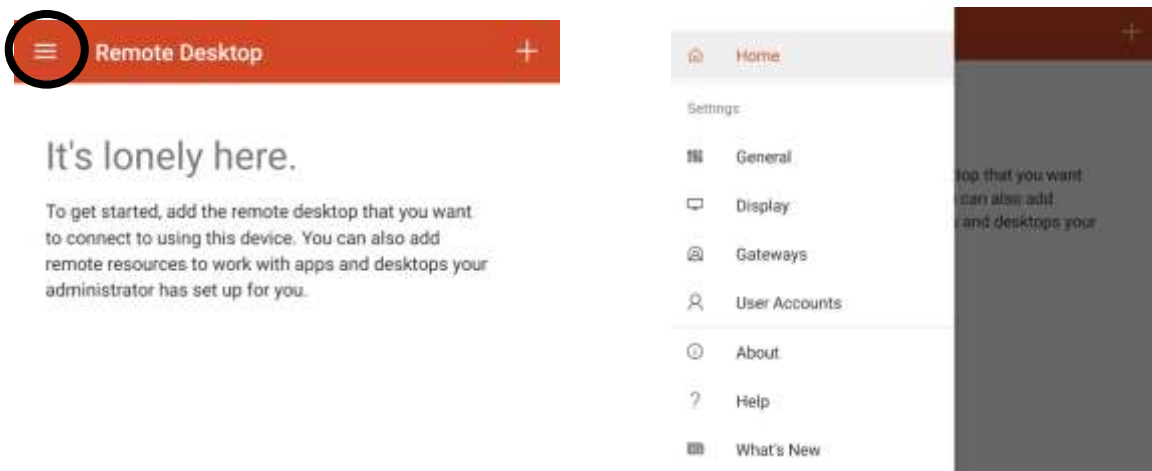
Remote Desktop

+

It's lonely here.

To get started, add the remote desktop that you want to connect to using this device. You can also add remote resources to work with apps and desktops your administrator has set up for you.

Home

Settings

General

Display

Gateways

User Accounts

About

Help

What's New

+

top that you want

can also add

and desktops your